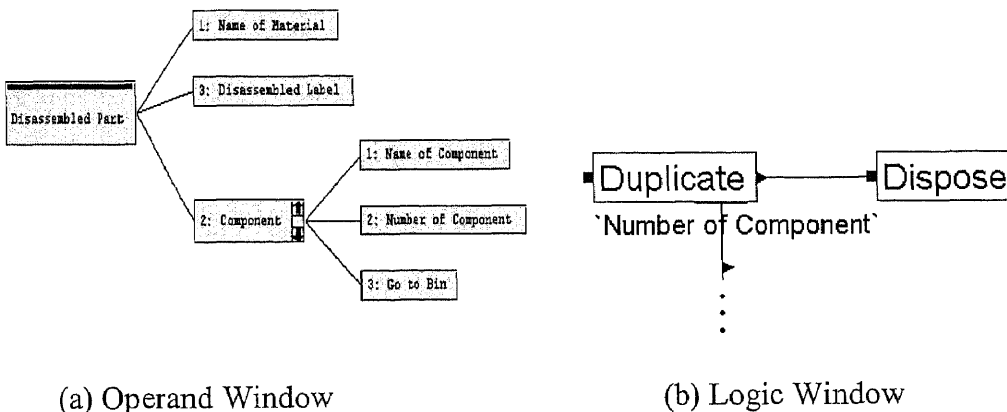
1: Name of Material

Disassembled Part

3: Disassembled Label

1: Name of Component

2: Component

2: Number of Component

3: Go to Bin

Duplicate

Dispose

`Number of Component`

(a) Operand Window

(b) Logic Window